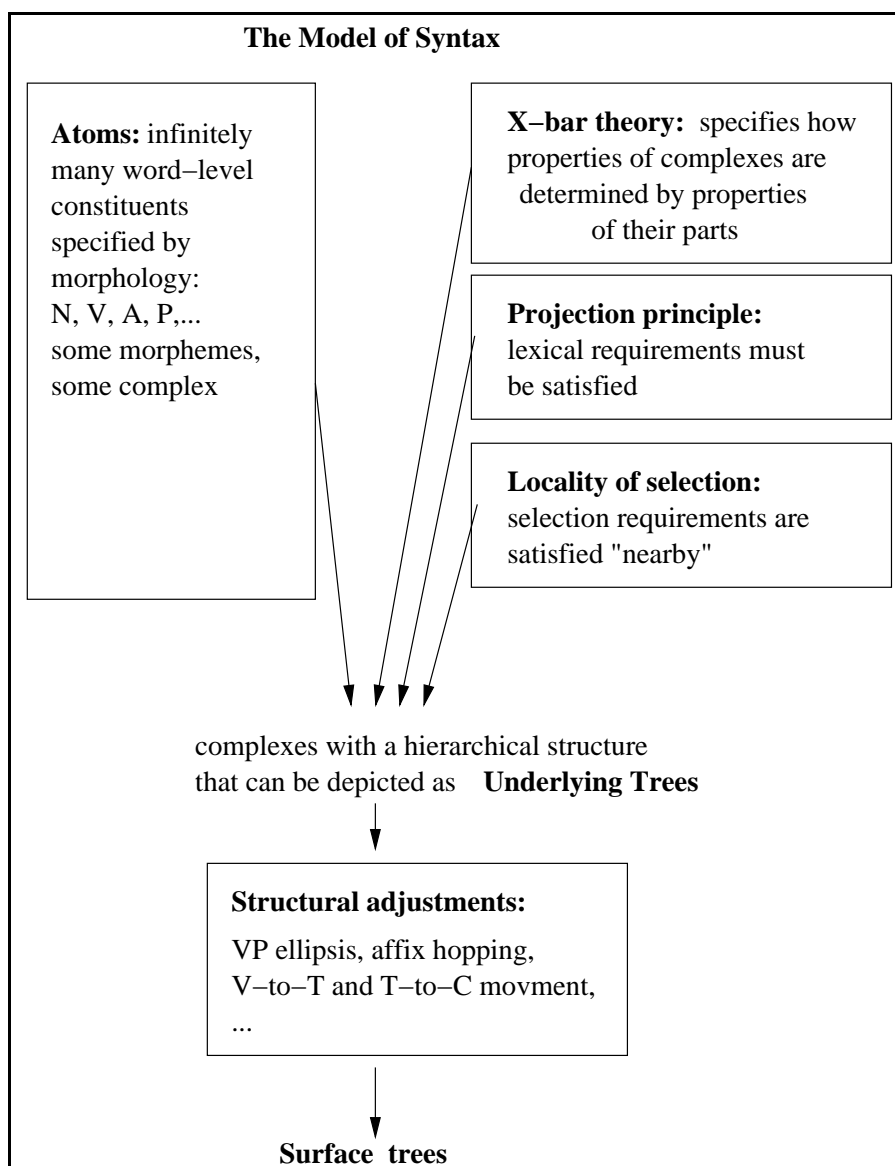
The Model of Syntax

**Atoms:** infinitely many word–level constituents specified by morphology: N, V, A, P,... some morphemes, some complex

**X–bar theory:** specifies how properties of complexes are determined by properties of their parts

**Projection principle:** lexical requirements must be satisfied

**Locality of selection:** selection requirements are satisfied "nearby"

complexes with a hierarchical structure that can be depicted as **Underlying Trees**

**Structural adjustments:**

VP ellipsis, affix hopping, V–to–T and T–to–C movment, ...

**Surface trees**